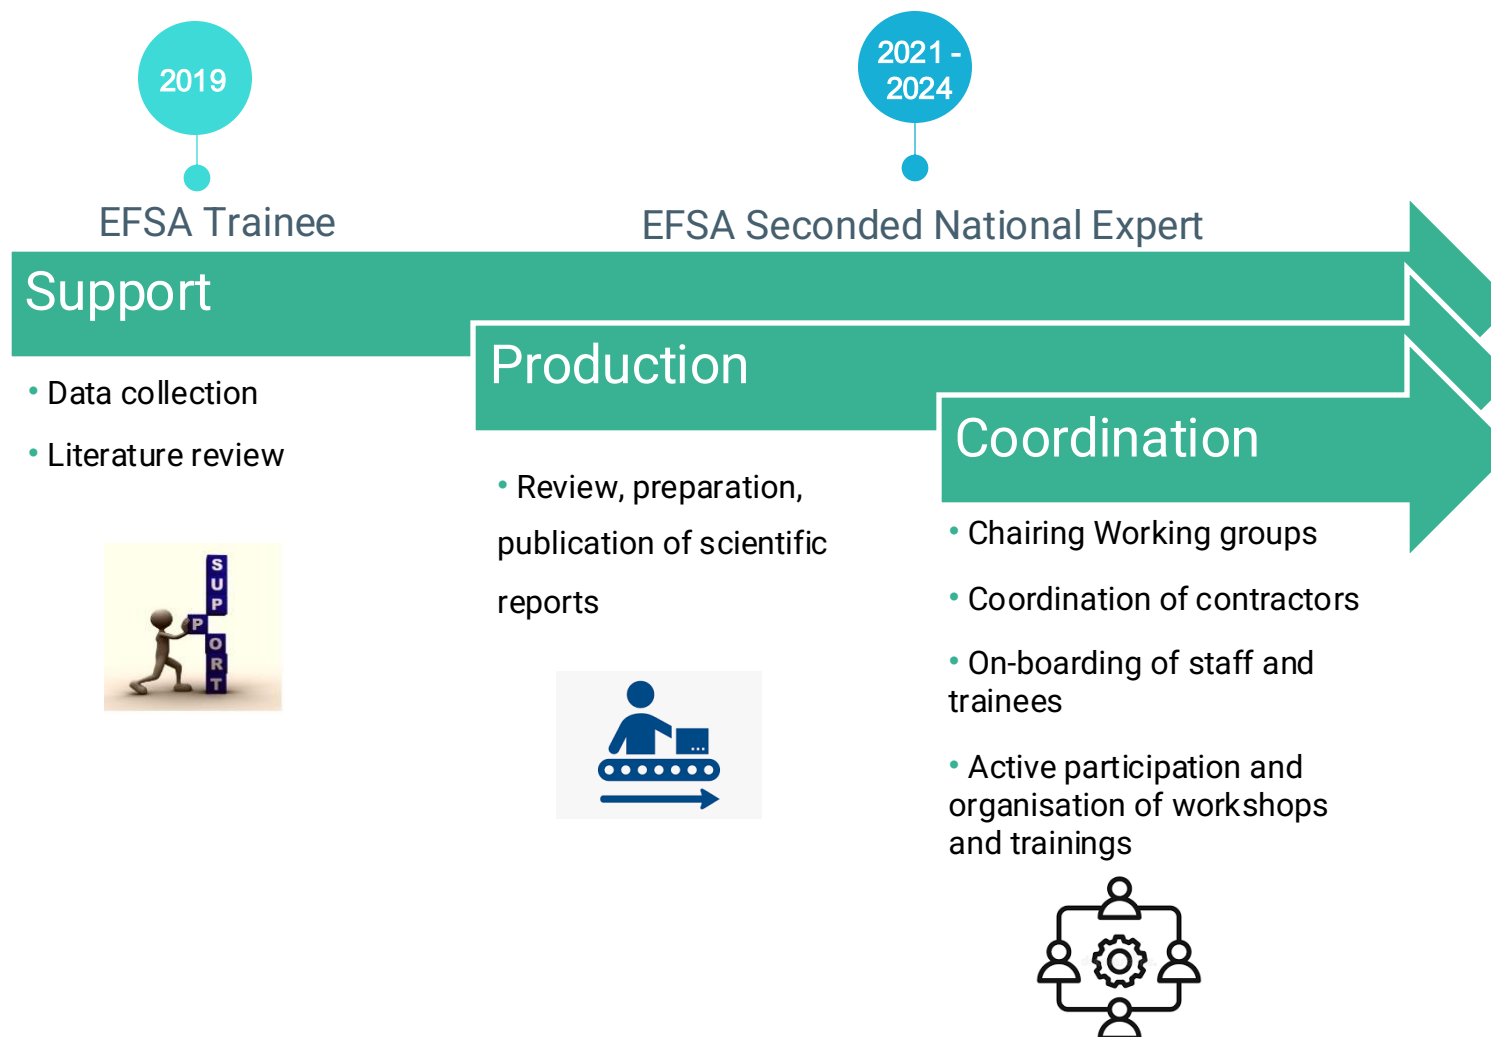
2019

EFSA Trainee

2021 - 2024

EFSA Seconded National Expert

Support

• Data collection

• Literature review

SUPPORT

Production

• Review, preparation, publication of scientific reports

Coordination

• Chairing Working groups

• Coordination of contractors

• On-boarding of staff and trainees

• Active participation and organisation of workshops and trainings